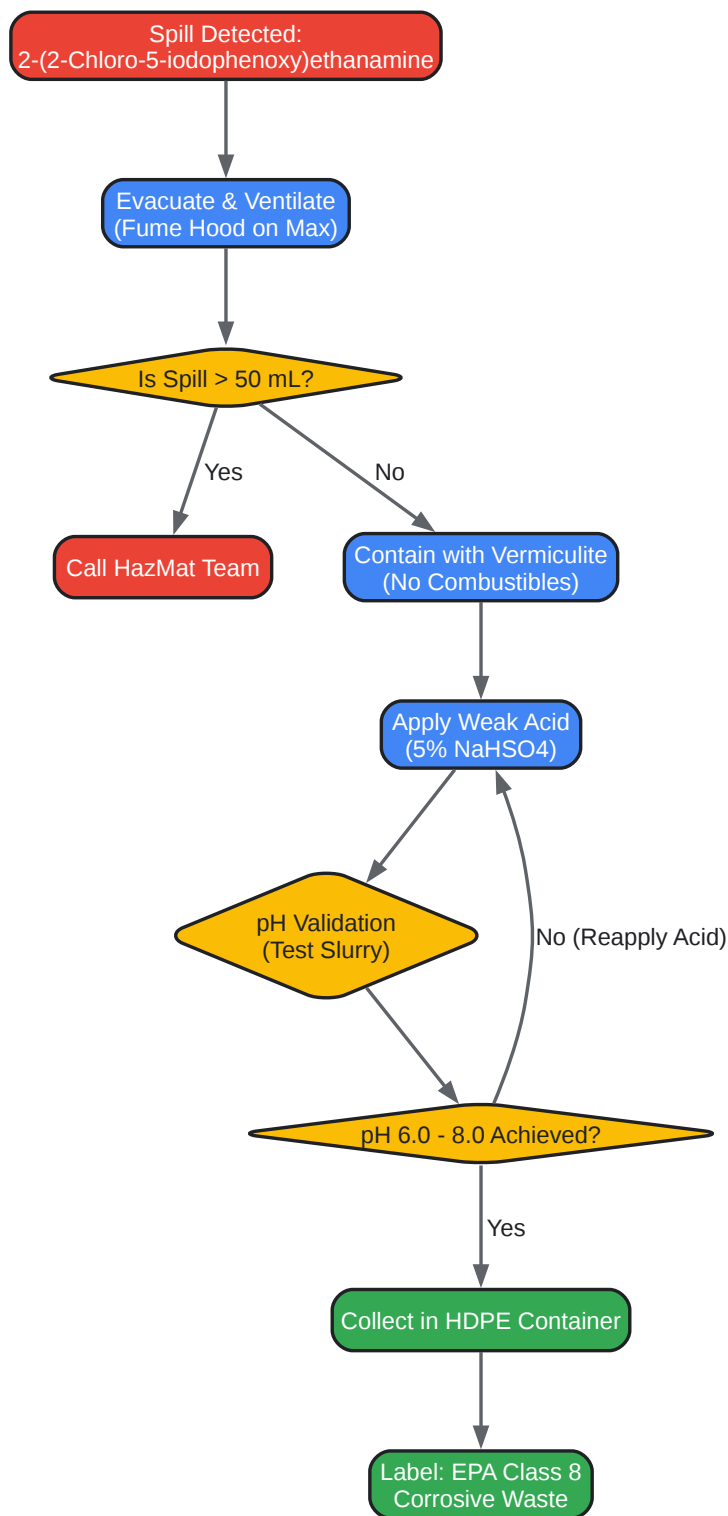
Spill Detected:
2-(2-Chloro-5-iodophenoxy)ethanamine

Evacuate & Ventilate
(Fume Hood on Max)

Is Spill > 50 mL?

Yes

No

Call HazMat Team

Contain with Vermiculite
(No Combustibles)

Apply Weak Acid
(5% NaHSO4)

pH Validation
(Test Slurry)

No (Reapply Acid)

pH 6.0 - 8.0 Achieved?

Yes

Collect in HDPE Container

Label: EPA Class 8
Corrosive Waste